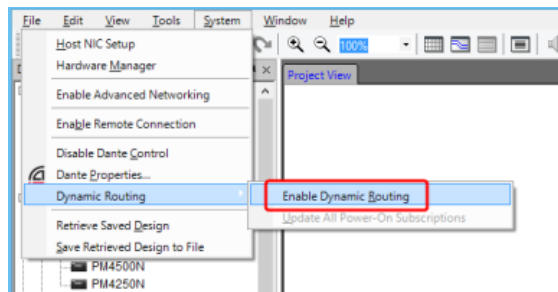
File Edit View Tools System Window Help

100%

Project View

Host NIC Setup
Hardware Manager
Enable Advanced Networking
Enable Remote Connection
Disable Dante Control
Dante Properties...
Dynamic Routing
Retrieve Saved Design
Save Retrieved Design to File

Enable Dynamic Routing
Update All Power-On Subscriptions

PM4500N
PM4250N